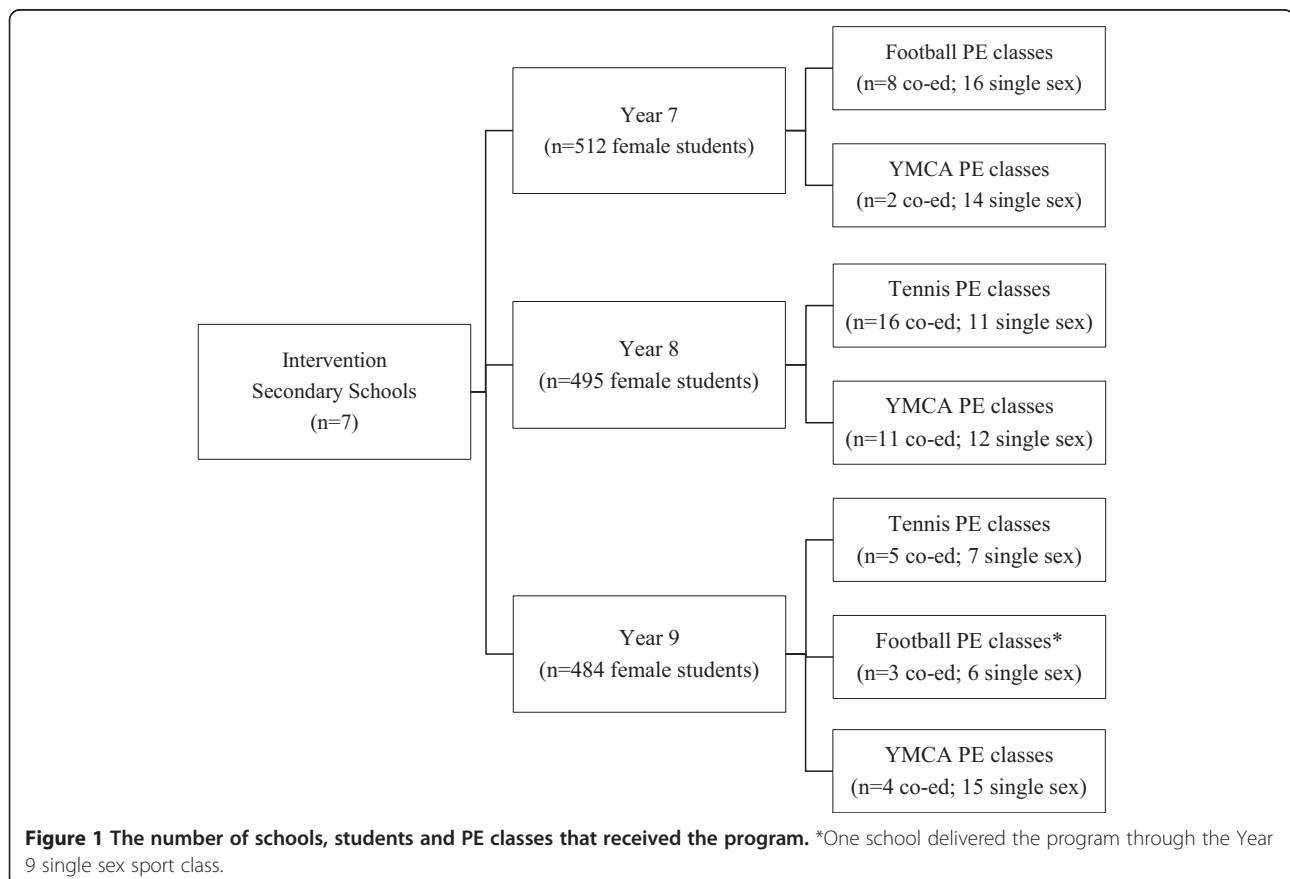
Intervention Secondary Schools (n=7)

Year 7 (n=512 female students)

Football PE classes (n=8 co-ed; 16 single sex)

YMCA PE classes (n=2 co-ed; 14 single sex)

Year 8 (n=495 female students)

Tennis PE classes (n=16 co-ed; 11 single sex)

YMCA PE classes (n=11 co-ed; 12 single sex)

Year 9 (n=484 female students)

Tennis PE classes (n=5 co-ed; 7 single sex)

Football PE classes* (n=3 co-ed; 6 single sex)

YMCA PE classes (n=4 co-ed; 15 single sex)

**Figure 1 The number of schools, students and PE classes that received the program.** *One school delivered the program through the Year 9 single sex sport class.